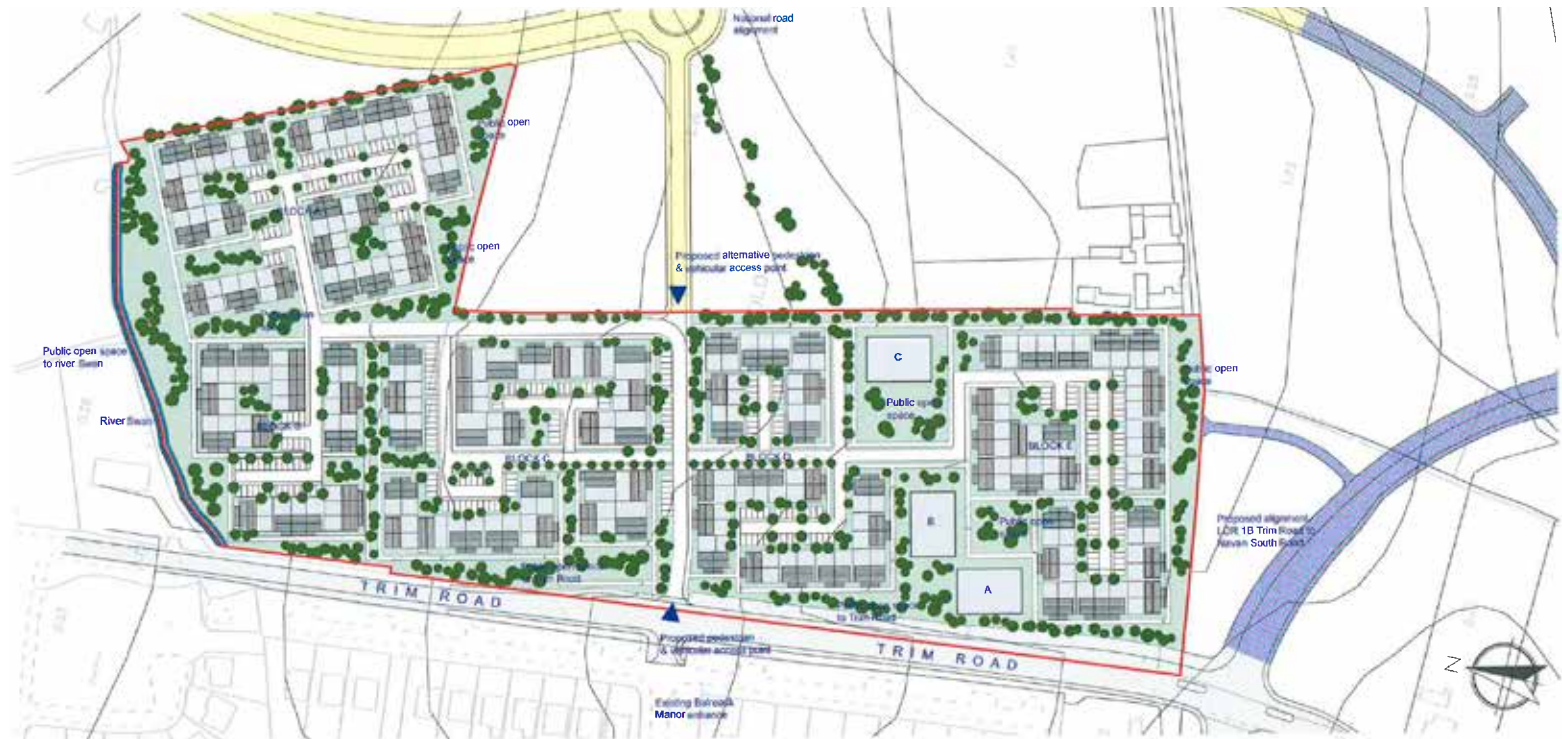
National road alignment

Public open space

BLOCK A

Public open space

Proposed alternative pedestrian & vehicular access point

Public open space

Public open space to river Swan

River Swan

C

Public open space

Public open space

BLOCK B

BLOCK C

BLOCK D

BLOCK E

B

Public open space

Proposed alignment LDR 1B Trim Road to Navan South Road

Public open space to Trim Road

A

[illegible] to Trim Road

TRIM ROAD

Proposed pedestrian & vehicular access point

TRIM ROAD

Existing Balreask Manor entrance

N